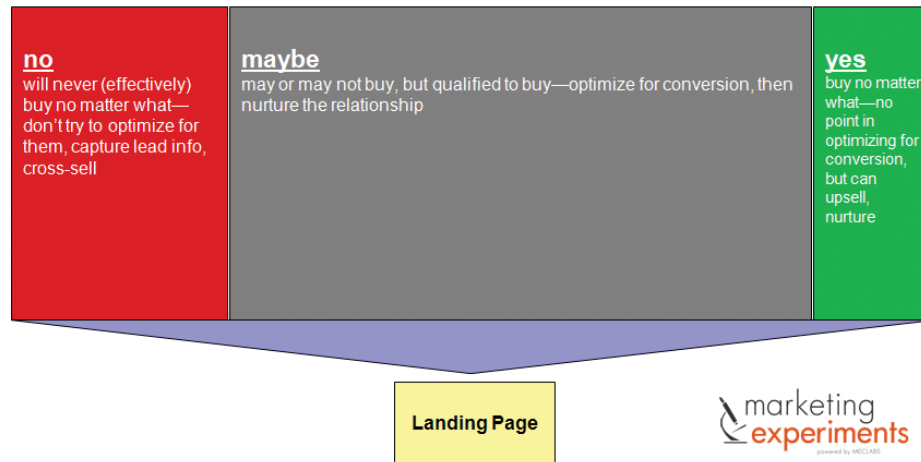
no
will never (effectively) buy no matter what—don't try to optimize for them, capture lead info, cross-sell

maybe
may or may not buy, but qualified to buy—optimize for conversion, then nurture the relationship

yes
buy no matter what—no point in optimizing for conversion, but can upsell, nurture

Landing Page

marketing experiments
powered by MECLABS